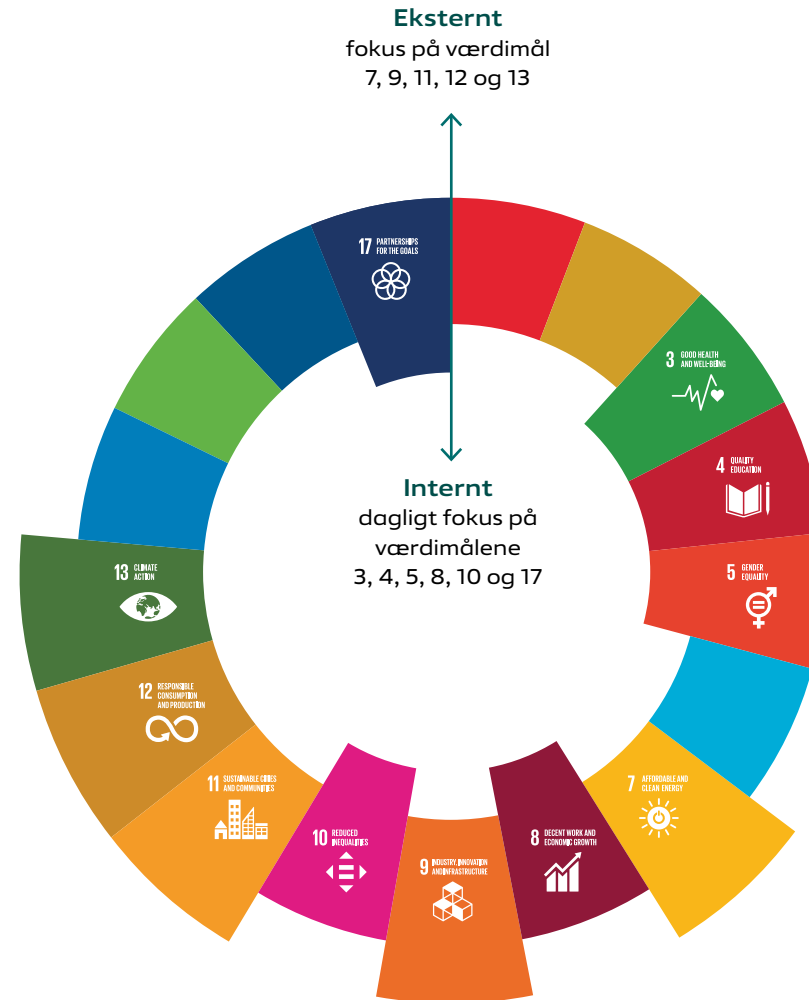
**Eksternt**
fokus på værdimål
7, 9, 11, 12 og 13

17 PARTNERSHIPS FOR THE GOALS

3 GOOD HEALTH AND WELL-BEING

4 QUALITY EDUCATION

**Internt**
dagligt fokus på værdimålene
3, 4, 5, 8, 10 og 17

5 GENDER EQUALITY

13 CLIMATE ACTION

12 RESPONSIBLE CONSUMPTION AND PRODUCTION

11 SUSTAINABLE CITIES AND COMMUNITIES

10 REDUCED INEQUALITIES

9 INDUSTRY, INNOVATION AND INFRASTRUCTURE

8 DECENT WORK AND ECONOMIC GROWTH

7 AFFORDABLE AND CLEAN ENERGY